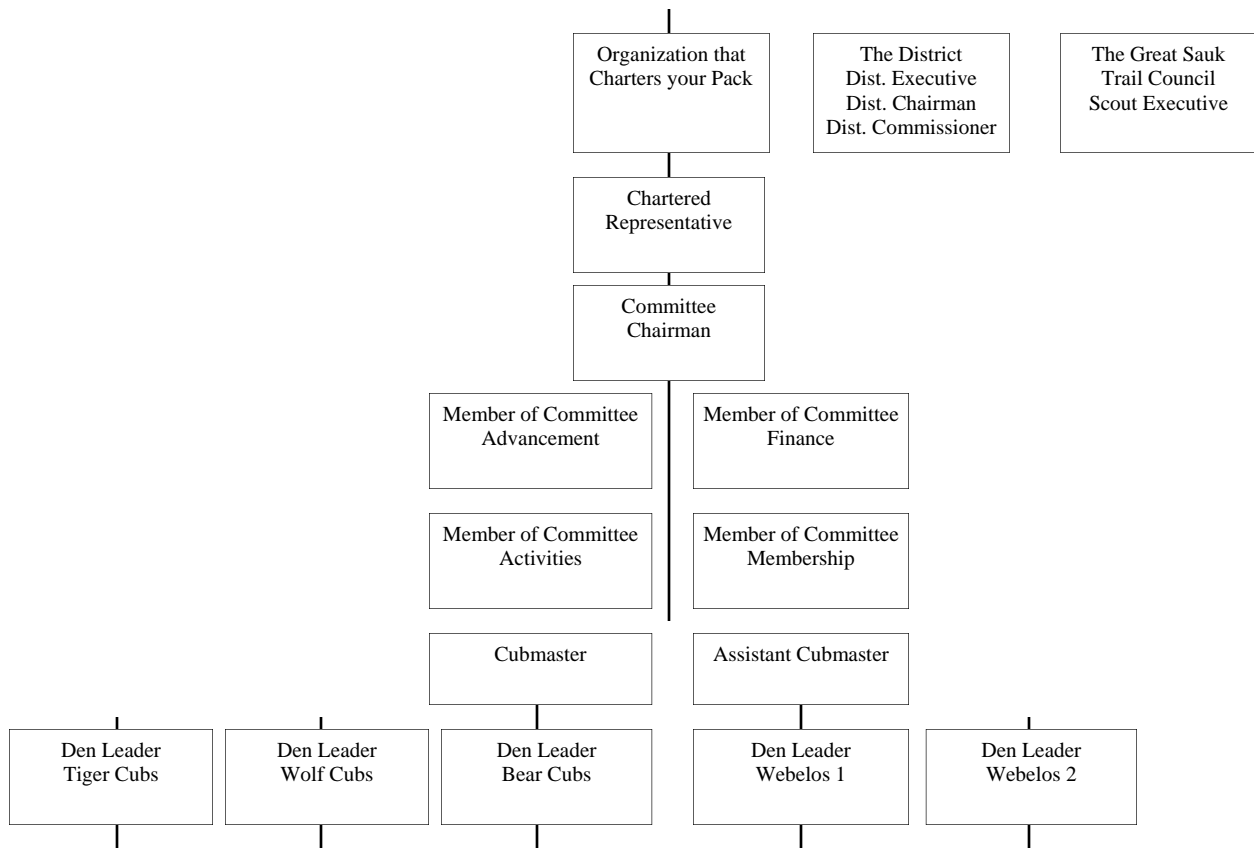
Organization that Charters your Pack

The District
Dist. Executive
Dist. Chairman
Dist. Commissioner

The Great Sauk Trail Council Scout Executive

Chartered Representative

Committee Chairman

Member of Committee Advancement

Member of Committee Finance

Member of Committee Activities

Member of Committee Membership

Cubmaster

Assistant Cubmaster

Den Leader Tiger Cubs

Den Leader Wolf Cubs

Den Leader Bear Cubs

Den Leader Webelos 1

Den Leader Webelos 2